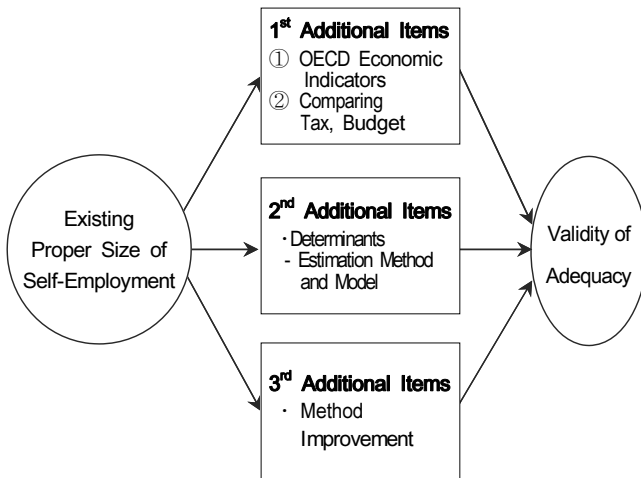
Existing Proper Size of Self-Employment

$1^{st}$ Additional Items
① OECD Economic Indicators
② Comparing Tax, Budget

$2^{nd}$ Additional Items
· Determinants
- Estimation Method and Model

$3^{rd}$ Additional Items
· Method Improvement

Validity of Adequacy